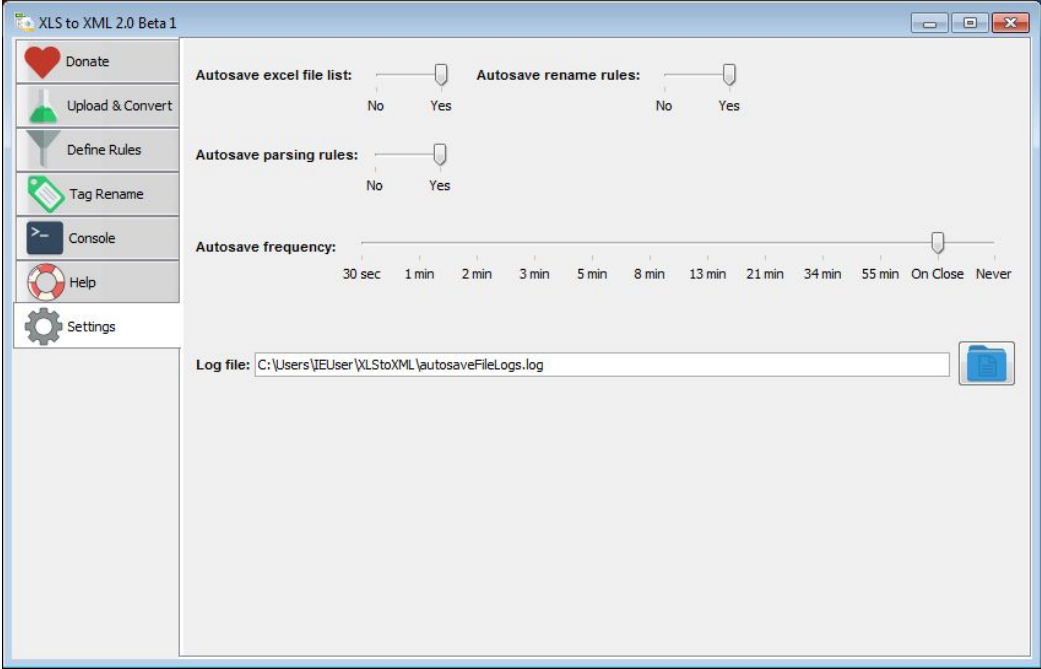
XLS to XML 2.0 Beta 1

Donate
Upload & Convert
Define Rules
Tag Rename
Console
Help
Settings

Autosave excel file list:
No Yes

Autosave rename rules:
No Yes

Autosave parsing rules:
No Yes

Autosave frequency:
30 sec 1 min 2 min 3 min 5 min 8 min 13 min 21 min 34 min 55 min On Close Never

Log file: C:\Users\IEUser\XLStoXML\autosaveFileLogs.log